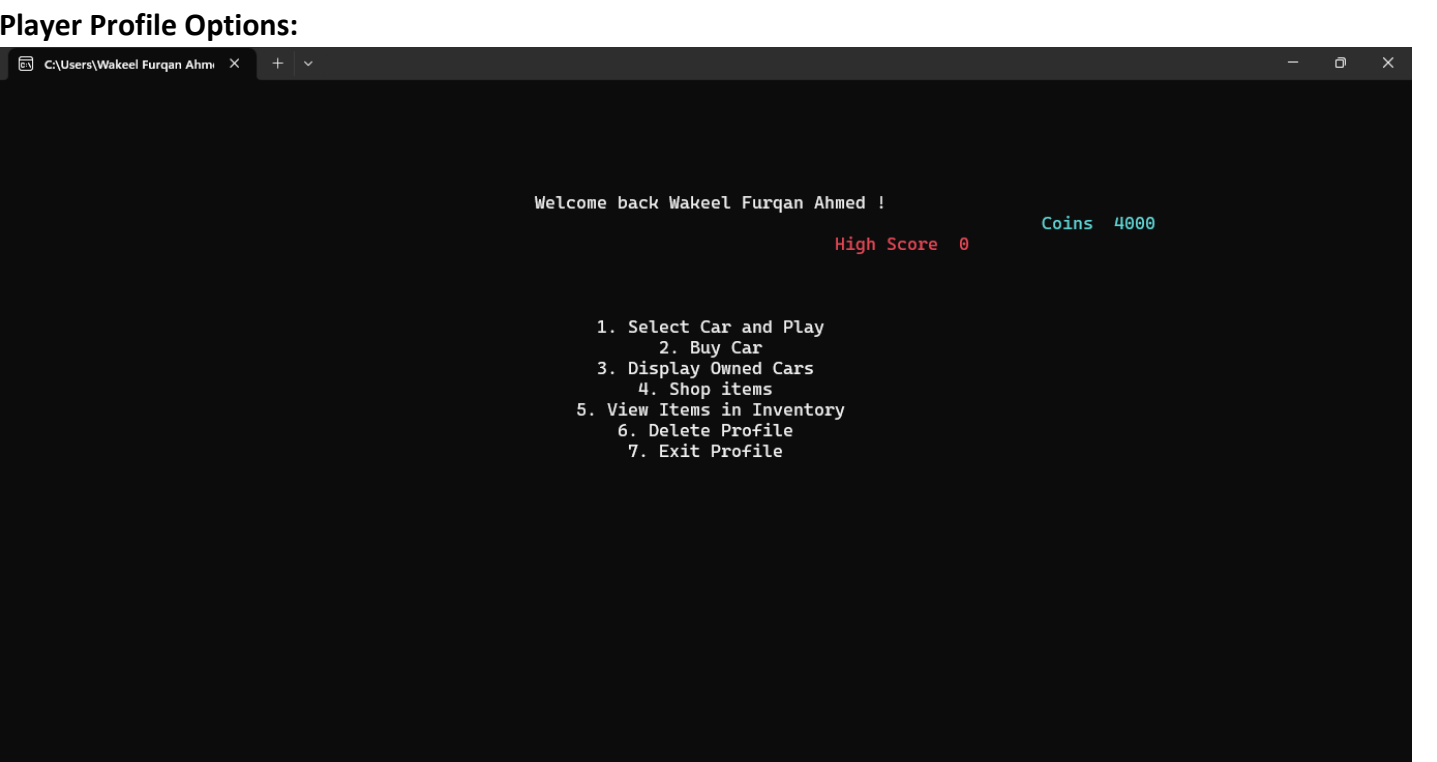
Player Profile Options:

C:\Users\Wakeel Furqan Ahm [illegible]

Welcome back Wakeel Furqan Ahmed !

Coins 4000

High Score 0

1. Select Car and Play
2. Buy Car
3. Display Owned Cars
4. Shop items
5. View Items in Inventory
6. Delete Profile
7. Exit Profile